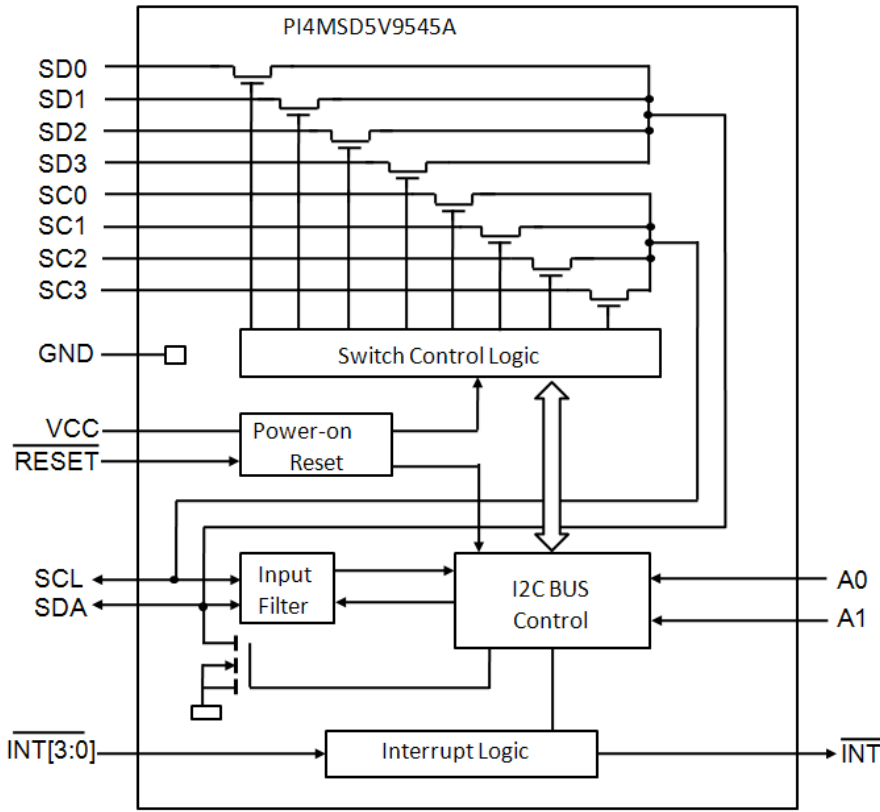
PI4MSD5V9545A

SD0
SD1
SD2
SD3
SC0
SC1
SC2
SC3

GND

Switch Control Logic

VCC
$\overline{\text{RESET}}$

Power-on Reset

SCL
SDA

Input Filter

I2C BUS Control

A0
A1

$\overline{\text{INT[3:0]}}$

Interrupt Logic

$\overline{\text{INT}}$